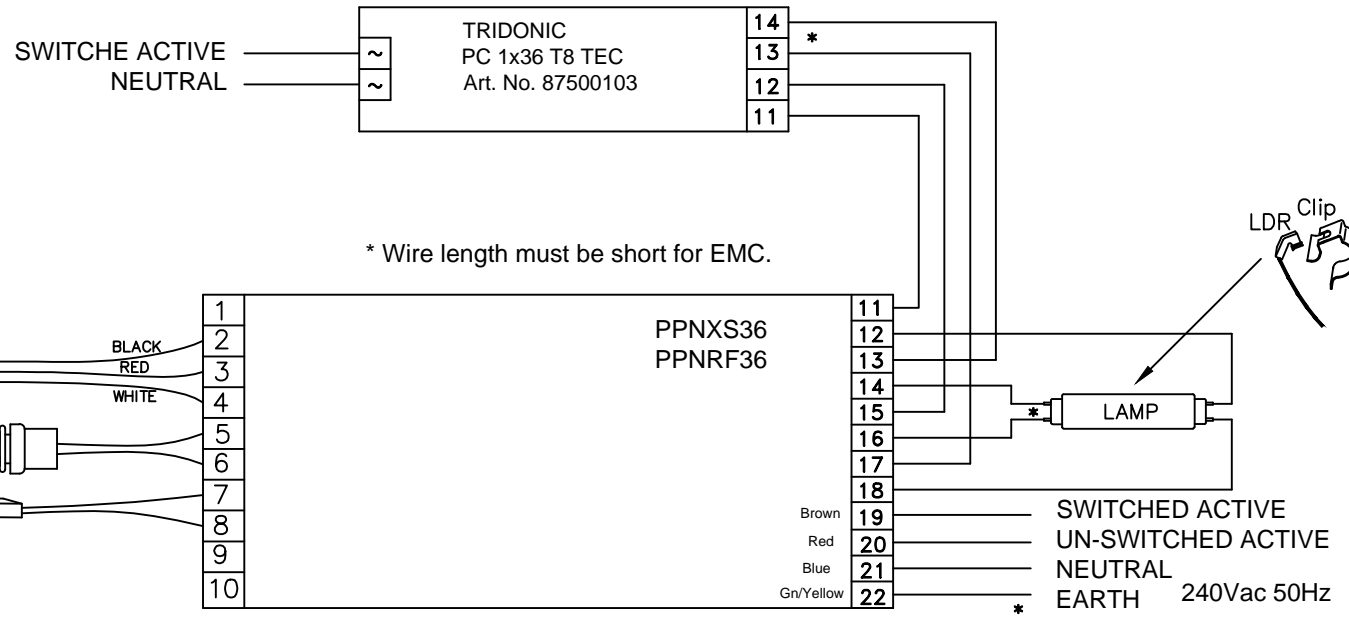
SWITCHE ACTIVE
NEUTRAL

~
~

TRIDONIC
PC 1x36 T8 TEC
Art. No. 87500103

14
13
12
11

*

* Wire length must be short for EMC.

LDR
Clip

1
2
3
4
5
6
7
8
9
10

BLACK
RED
WHITE

PPNXS36
PPNRF36

11
12
13
14
15
16
17
18
19
20
21
22

*

LAMP

Brown
Red
Blue
Gn/Yellow

SWITCHED ACTIVE
UN-SWITCHED ACTIVE
NEUTRAL
EARTH
240Vac 50Hz

*